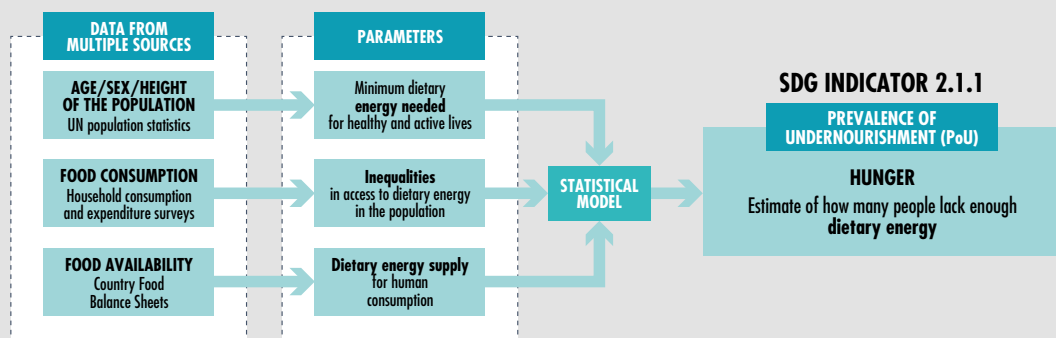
DATA FROM MULTIPLE SOURCES

AGE/SEX/HEIGHT OF THE POPULATION
UN population statistics

FOOD CONSUMPTION
Household consumption and expenditure surveys

FOOD AVAILABILITY
Country Food Balance Sheets

PARAMETERS

Minimum dietary **energy needed** for healthy and active lives

**Inequalities** in access to dietary energy in the population

**Dietary energy supply** for human consumption

STATISTICAL MODEL

SDG INDICATOR 2.1.1

PREVALENCE OF UNDERNOURISHMENT (PoU)

HUNGER
Estimate of how many people lack enough **dietary energy**